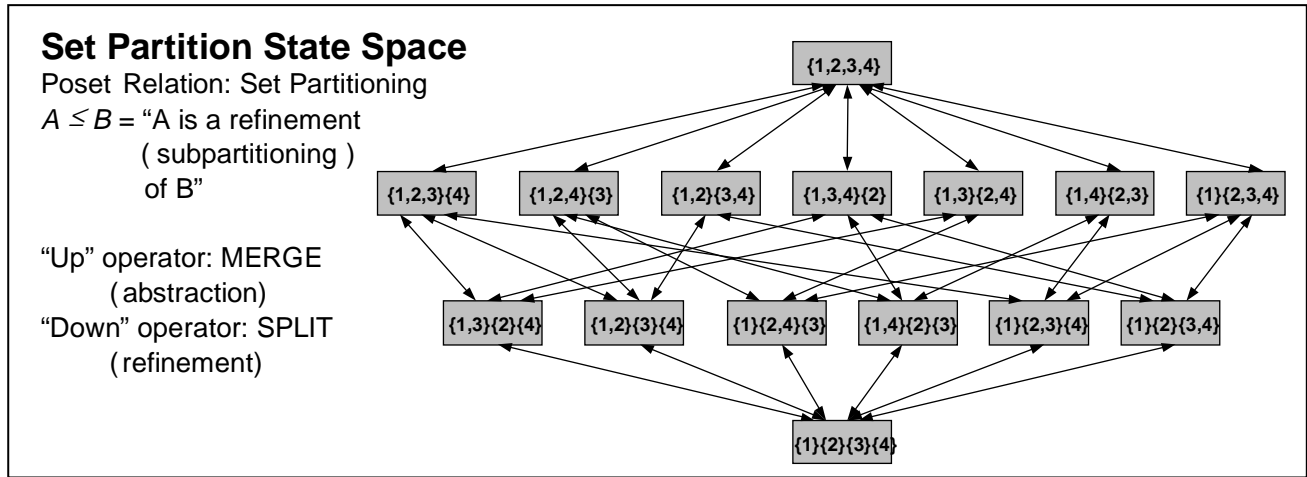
**Set Partition State Space**

Poset Relation: Set Partitioning

$A \leq B$ = "A is a refinement ( subpartitioning ) of B"

"Up" operator: MERGE ( abstraction)

"Down" operator: SPLIT ( refinement)

{1,2,3,4}

{1,2,3}{4} {1,2,4}{3} {1,2}{3,4} {1,3,4}{2} {1,3}{2,4} {1,4}{2,3} {1}{2,3,4}

{1,3}{2}{4} {1,2}{3}{4} {1}{2,4}{3} {1,4}{2}{3} {1}{2,3}{4} {1}{2}{3,4}

{1}{2}{3}{4}